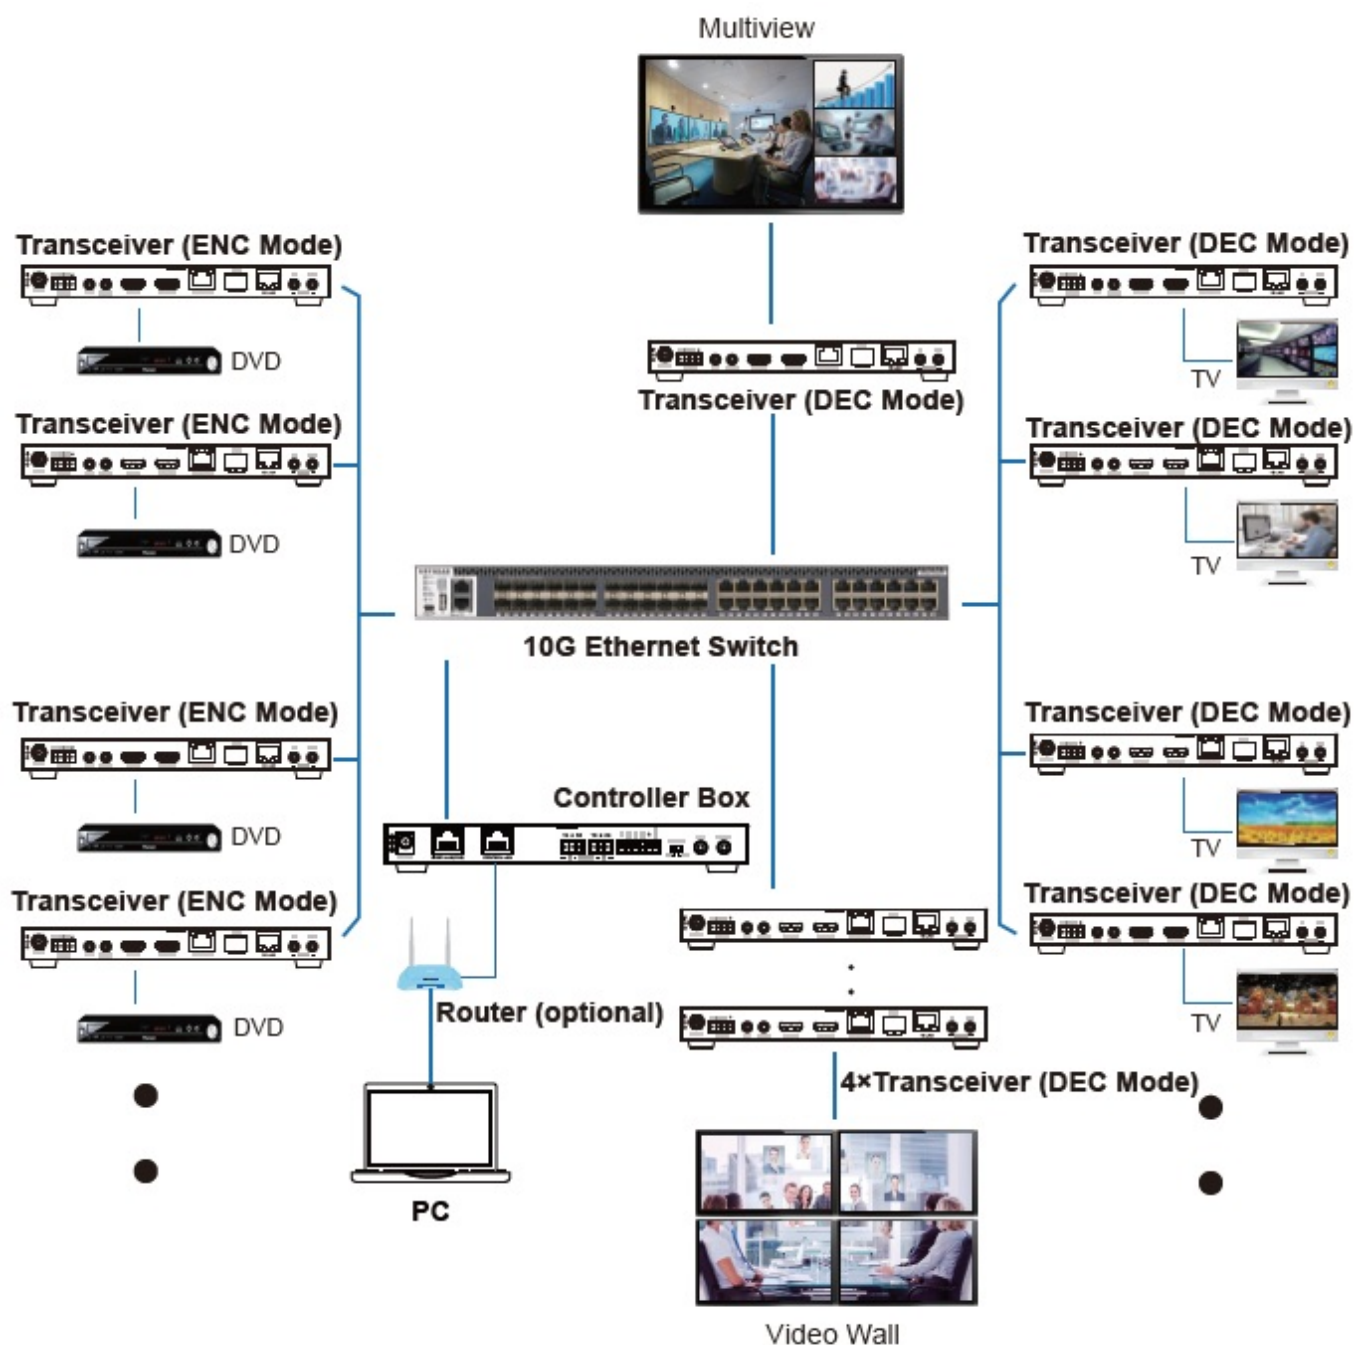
Multiview

Transceiver (ENC Mode)

DVD

Transceiver (ENC Mode)

DVD

Transceiver (DEC Mode)

Transceiver (DEC Mode)

TV

Transceiver (DEC Mode)

TV

10G Ethernet Switch

Transceiver (ENC Mode)

DVD

Transceiver (ENC Mode)

DVD

Controller Box

Router (optional)

PC

Transceiver (DEC Mode)

TV

Transceiver (DEC Mode)

TV

4×Transceiver (DEC Mode)

Video Wall